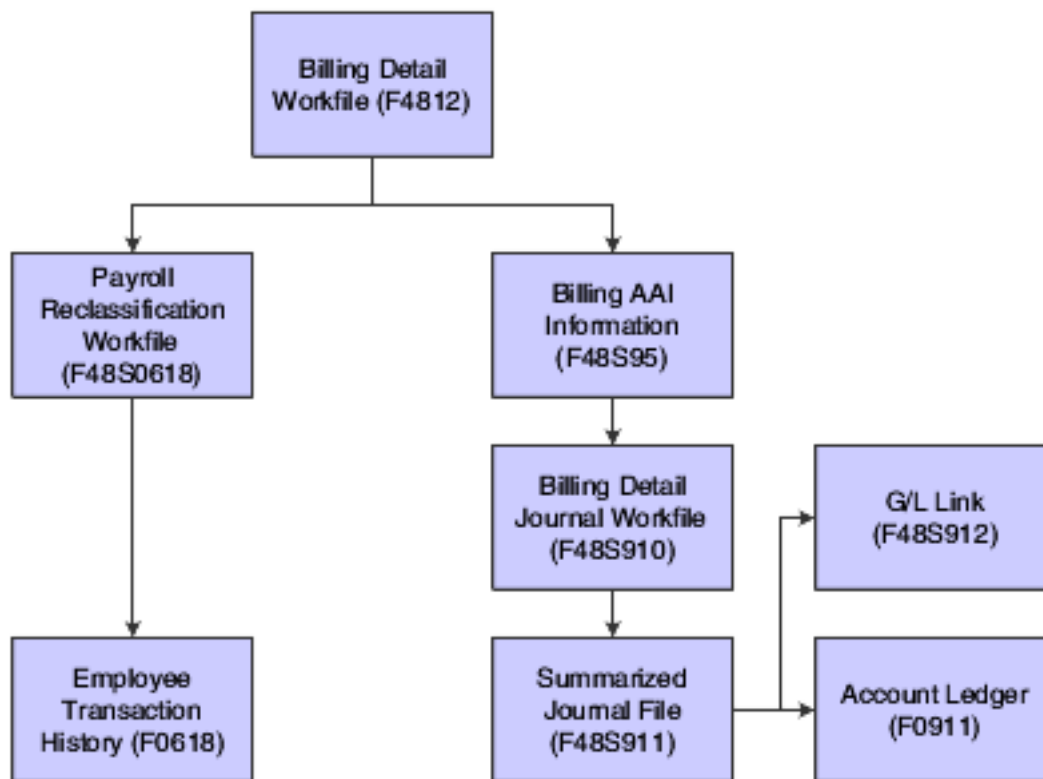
Billing Detail Workfile (F4812)

Payroll Reclassification Workfile (F48S0618)

Billing AAI Information (F48S95)

Billing Detail Journal Workfile (F48S910)

G/L Link (F48S912)

Employee Transaction History (F0618)

Summarized Journal File (F48S911)

Account Ledger (F0911)